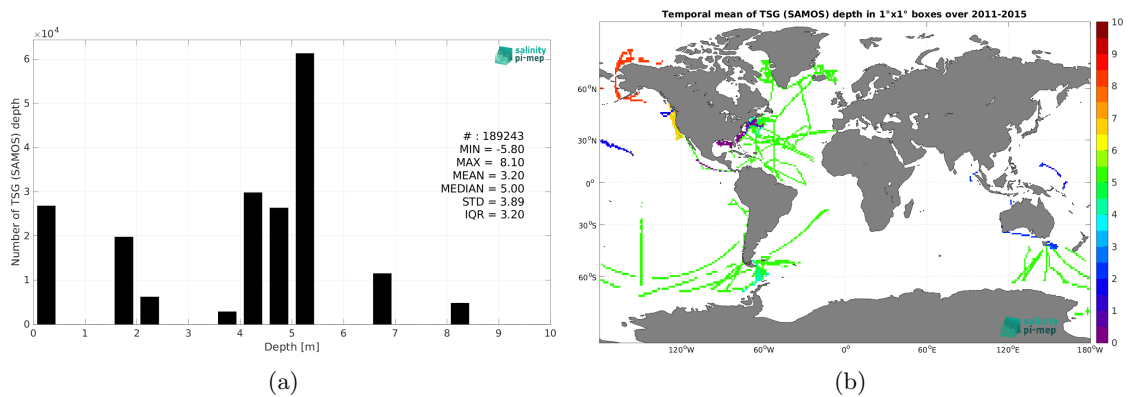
$\times10^4$

salinity pi-mep

Number of TSG (SAMOS) depth

6
5
4
3
2
1
0

# : 189243
MIN = -5.80
MAX = 8.10
MEAN = 3.20
MEDIAN = 5.00
STD = 3.89
IQR = 3.20

0 1 2 3 4 5 6 7 8 9 10

Depth [m]

(a)

Temporal mean of TSG (SAMOS) depth in 1°x1° boxes over 2011-2015

60°N
30°N
0°
30°S
60°S

120°W 60°W 0° 60°E 120°E 180°W

salinity pi-mep

10
9
8
7
6
5
4
3
2
1
0

(b)